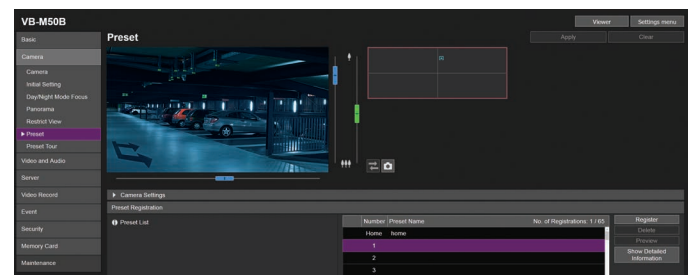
VB-M50B

Viewer
Settings menu

Basic
Camera
Camera
Initial Setting
Day/Night Mode Focus
Panorama
Restrict View
▶ Preset
Preset Tour
Video and Audio
Server
Video Record
Event
Security
Memory Card
Maintenance

Preset

Apply
Clear

▶ Camera Settings

Preset Registration

Preset List

| Number | Preset Name | No. of Registrations: 1 / 65 |
|---|---|---|
| Home | home | |
| 1 | | |
| 2 | | |
| 3 | | |

Register
Delete
Preview
Show Detailed Information